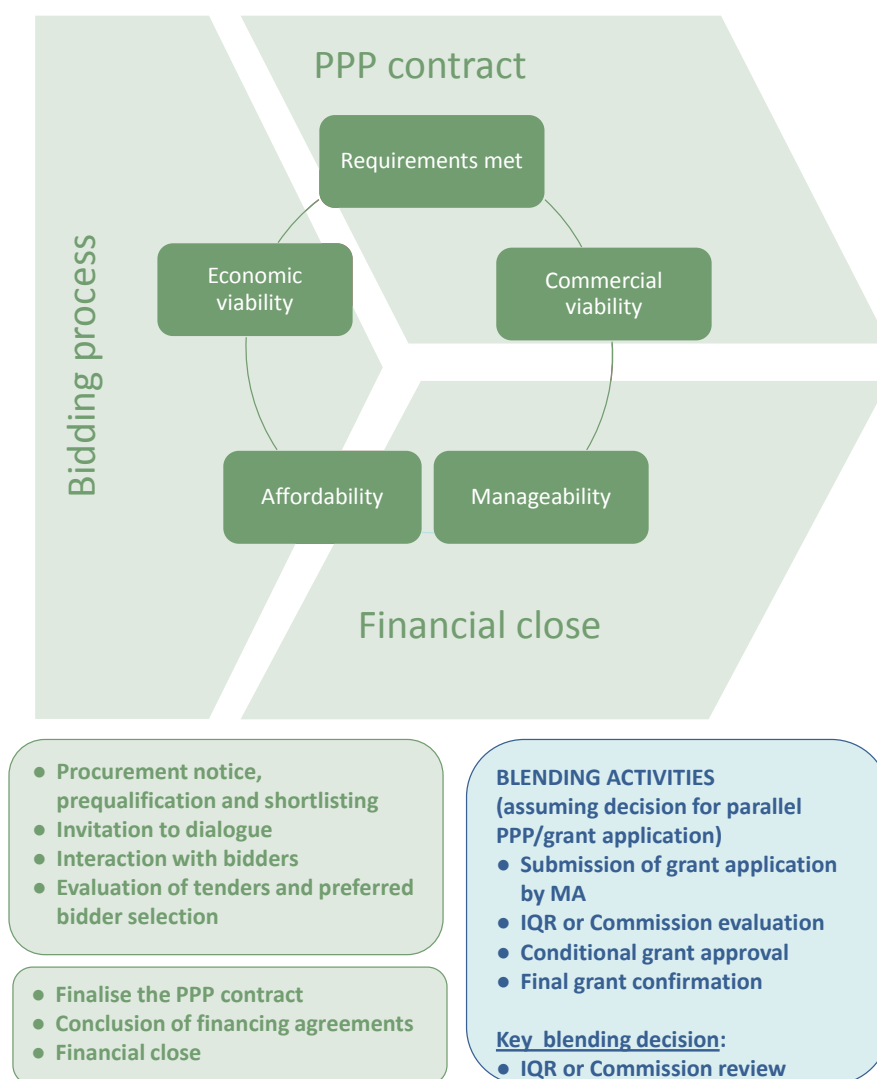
Bidding process

PPP contract

Requirements met

Economic viability

Commercial viability

Affordability

Manageability

Financial close

- Procurement notice, prequalification and shortlisting
- Invitation to dialogue
- Interaction with bidders
- Evaluation of tenders and preferred bidder selection

- Finalise the PPP contract
- Conclusion of financing agreements
- Financial close

BLENDING ACTIVITIES (assuming decision for parallel PPP/grant application)
- Submission of grant application by MA
- IQR or Commission evaluation
- Conditional grant approval
- Final grant confirmation

Key blending decision:
- IQR or Commission review